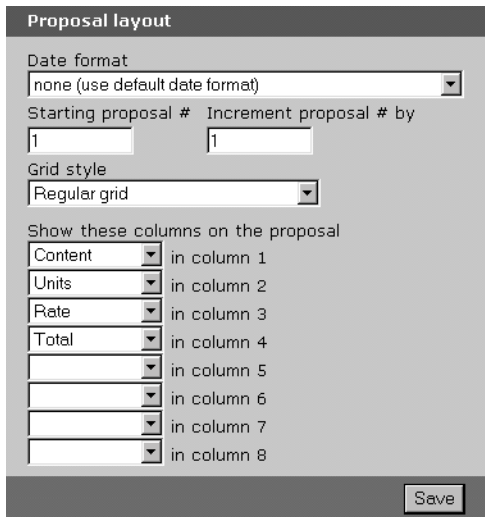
Proposal layout

Date format
none (use default date format)

Starting proposal #
1

Increment proposal # by
1

Grid style
Regular grid

Show these columns on the proposal
Content in column 1
Units in column 2
Rate in column 3
Total in column 4
in column 5
in column 6
in column 7
in column 8

Save